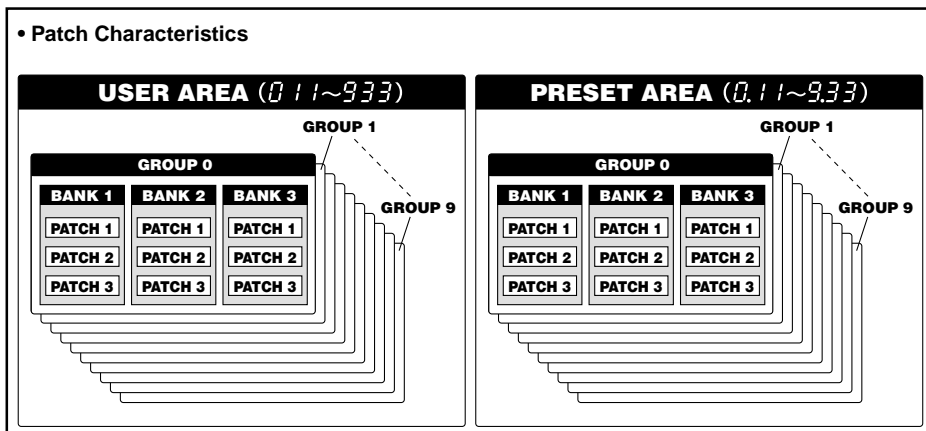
• Patch Characteristics

USER AREA (011~933)

GROUP 1

GROUP 0

GROUP 9

| BANK 1 | BANK 2 | BANK 3 |
|---|---|---|
| PATCH 1 | PATCH 1 | PATCH 1 |
| PATCH 2 | PATCH 2 | PATCH 2 |
| PATCH 3 | PATCH 3 | PATCH 3 |

PRESET AREA (0.11~9.33)

GROUP 1

GROUP 0

GROUP 9

| BANK 1 | BANK 2 | BANK 3 |
|---|---|---|
| PATCH 1 | PATCH 1 | PATCH 1 |
| PATCH 2 | PATCH 2 | PATCH 2 |
| PATCH 3 | PATCH 3 | PATCH 3 |